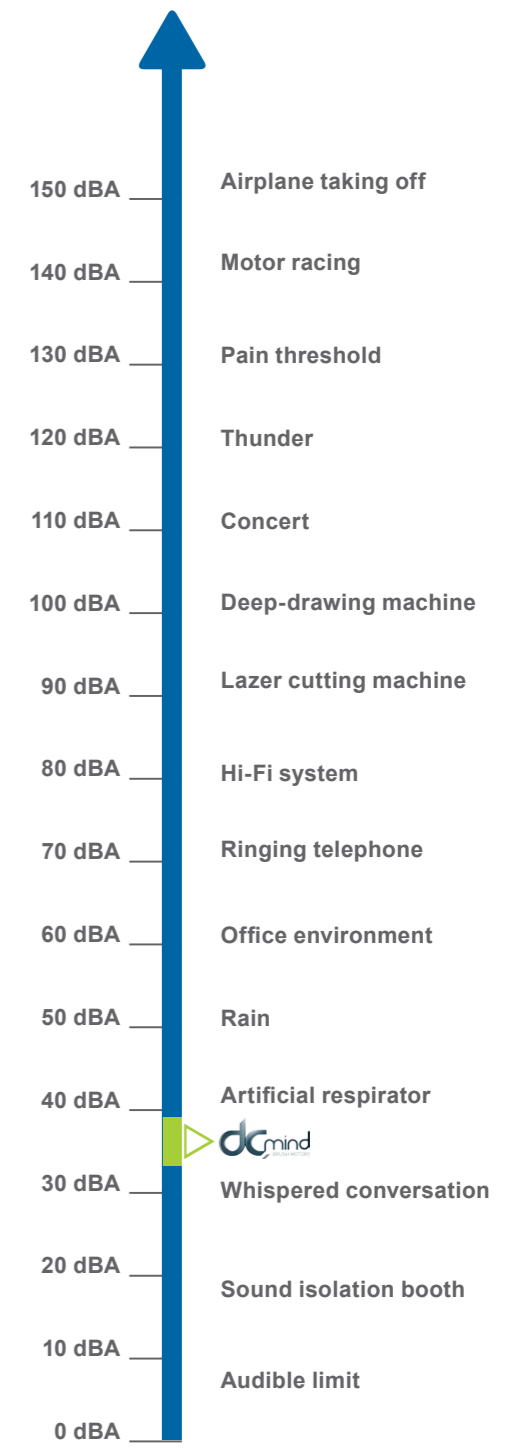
150 dBA Airplane taking off

140 dBA Motor racing

130 dBA Pain threshold

120 dBA Thunder

110 dBA Concert

100 dBA Deep-drawing machine

90 dBA Lazer cutting machine

80 dBA Hi-Fi system

70 dBA Ringing telephone

60 dBA Office environment

50 dBA Rain

40 dBA Artificial respirator

dc mind
BRUSH MOTORS

30 dBA Whispered conversation

20 dBA Sound isolation booth

10 dBA Audible limit

0 dBA